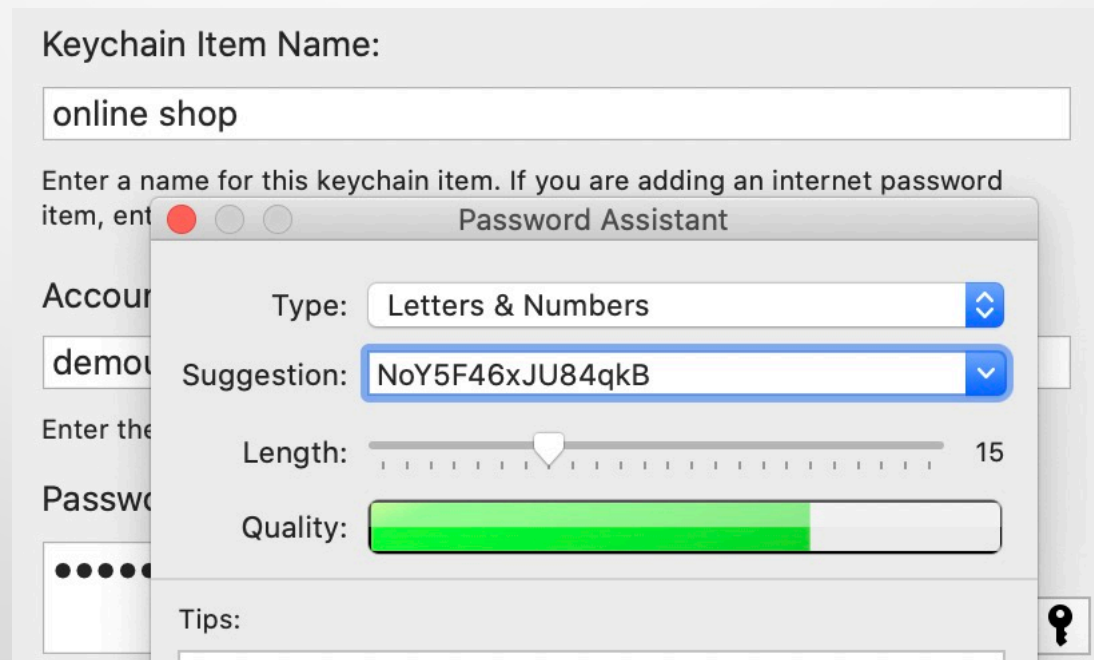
Keychain Item Name:

online shop

Enter a name for this keychain item. If you are adding an internet password item, ent

Accou

demo

Enter the

Passw

•••••

Password Assistant

Type: Letters & Numbers

Suggestion: NoY5F46xJU84qkB

Length: 15

Quality:

Tips: